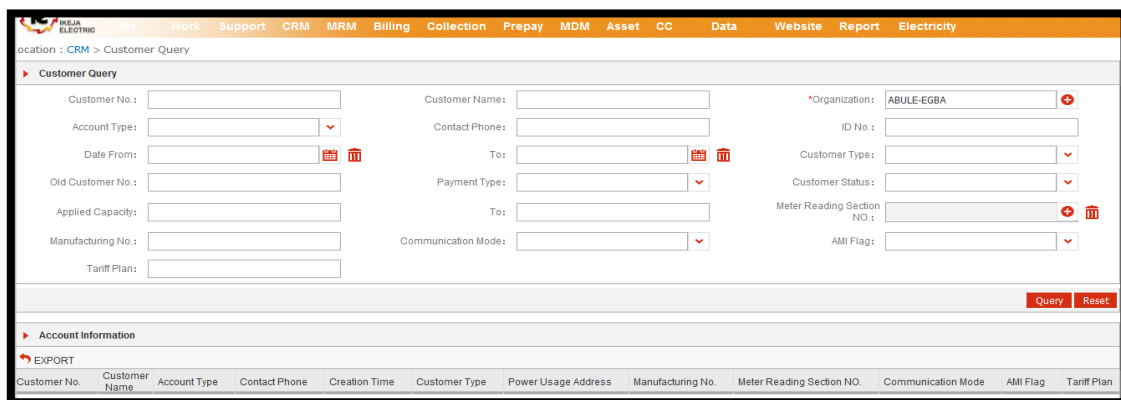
IKEJA ELECTRIC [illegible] Work Support CRM MRM Billing Collection Prepay MDM Asset CC Data Website Report Electricity

ocation : CRM > Customer Query

Customer Query

Customer No.:
Customer Name:
*Organization: ABULE-EGBA
Account Type:
Contact Phone:
ID No.:
Date From:
To:
Customer Type:
Old Customer No.:
Payment Type:
Customer Status:
Applied Capacity:
To:
Meter Reading Section NO.:
Manufacturing No.:
Communication Mode:
AMI Flag:
Tariff Plan:

Query Reset

Account Information

EXPORT

| Customer No. | Customer Name | Account Type | Contact Phone | Creation Time | Customer Type | Power Usage Address | Manufacturing No. | Meter Reading Section NO. | Communication Mode | AMI Flag | Tariff Plan |
|---|---|---|---|---|---|---|---|---|---|---|---|